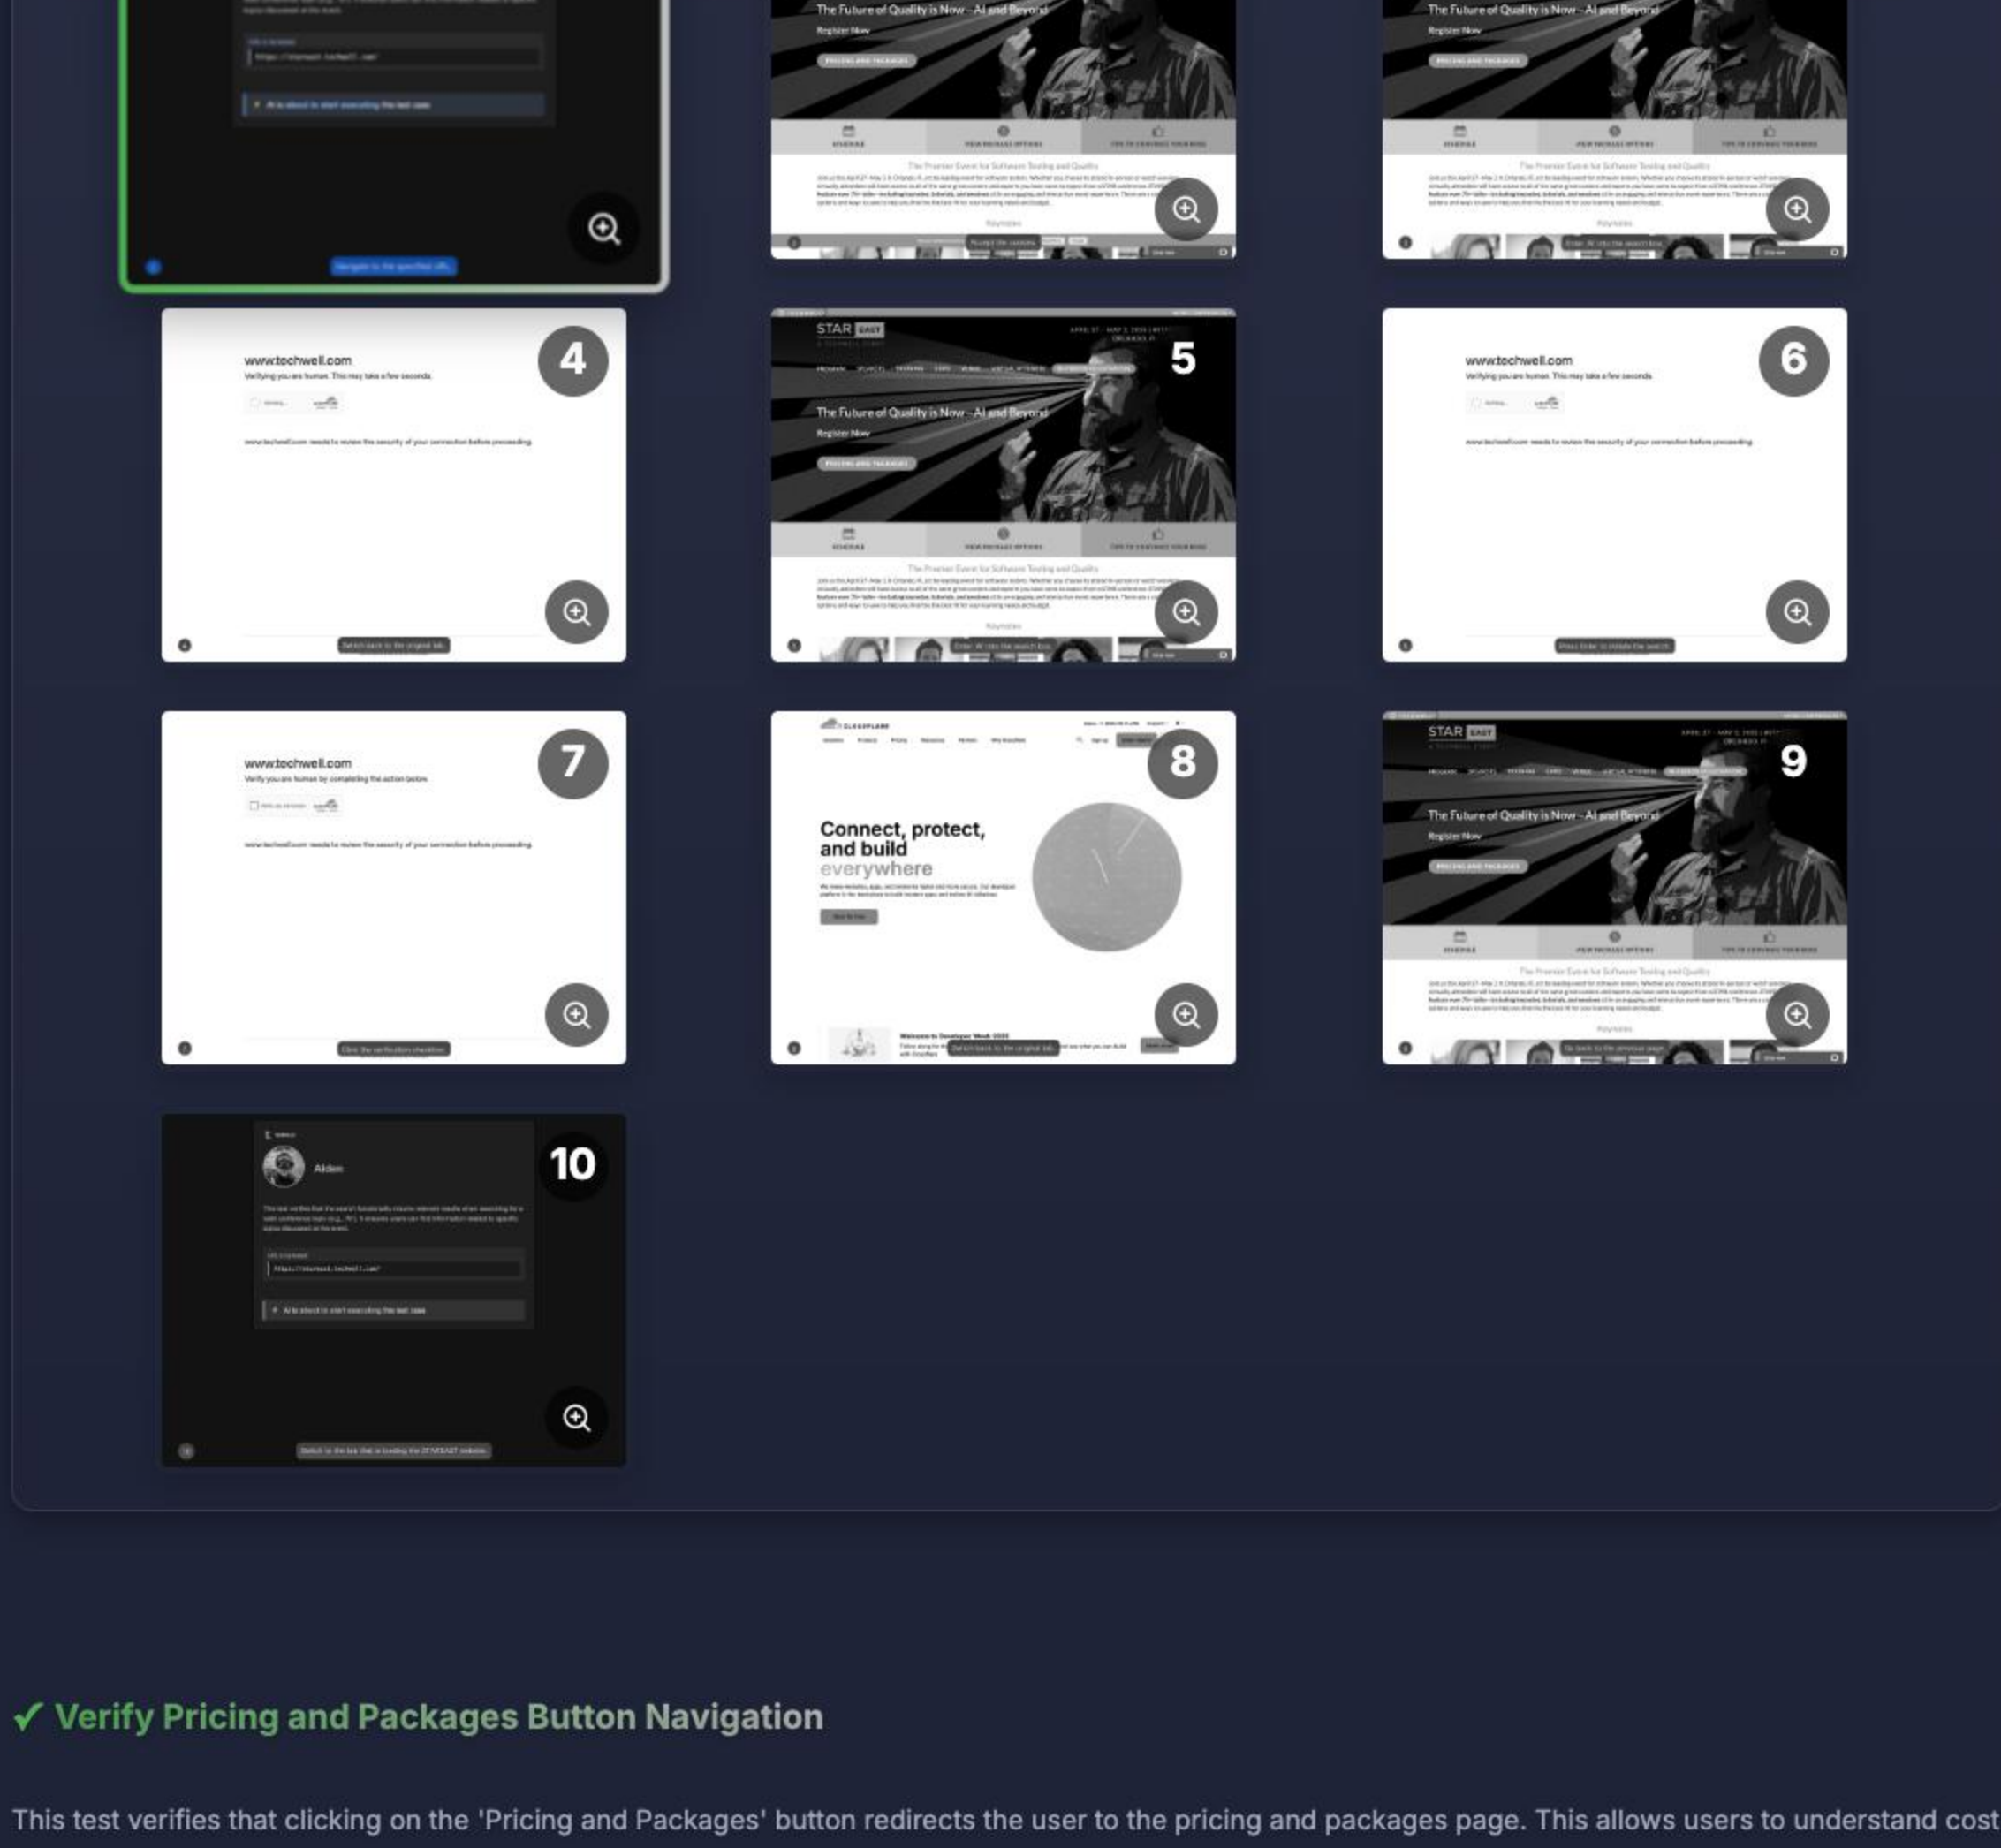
The Future of Quality is Now – AI and Beyond

Register Now

The Future of Quality is Now – AI and Beyond

Register Now

www.techwell.com

Verifying you are human. This may take a few seconds.

4

STAR EAST

5

The Future of Quality is Now – AI and Beyond

Register Now

www.techwell.com

Verifying you are human. This may take a few seconds.

6

www.techwell.com

Verify you are human by completing the action below.

7

8

Connect, protect, and build everywhere

STAR EAST

9

The Future of Quality is Now – AI and Beyond

Register Now

Aiden

10

✓ Verify Pricing and Packages Button Navigation

This test verifies that clicking on the 'Pricing and Packages' button redirects the user to the pricing and packages page. This allows users to understand cost